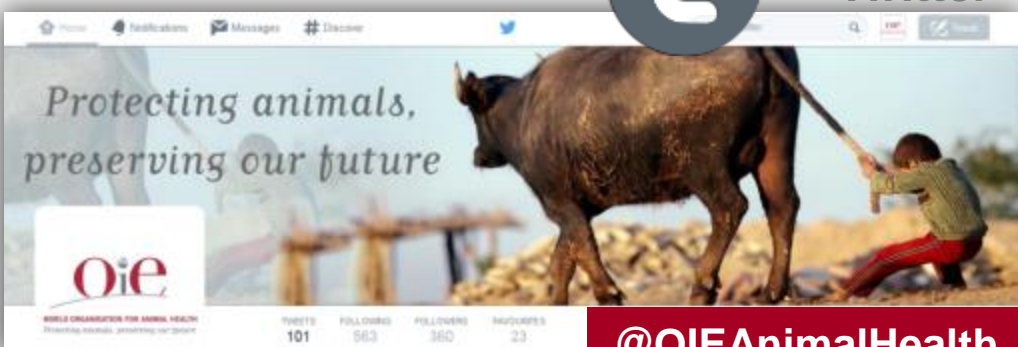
Home Notifications Messages # Discover

Protecting animals, preserving our future

OIE
WORLD ORGANISATION FOR ANIMAL HEALTH
Protecting animals, preserving our future

TWEETS 101 FOLLOWING 563 FOLLOWERS 360 FAVOURITES 23

@OIEAnimalHealth